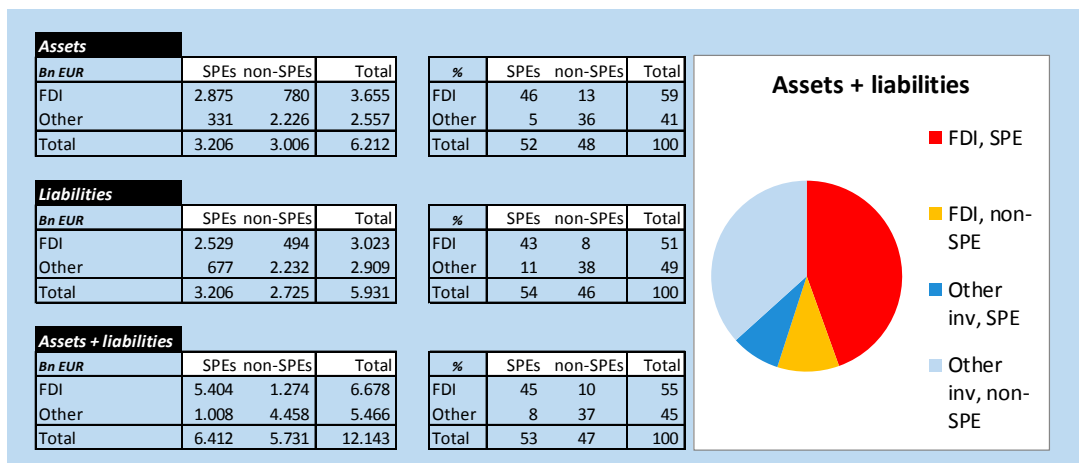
Assets

| Bn EUR | SPEs | non-SPEs | Total |
|---|---|---|---|
| FDI | 2.875 | 780 | 3.655 |
| Other | 331 | 2.226 | 2.557 |
| Total | 3.206 | 3.006 | 6.212 |

| % | SPEs | non-SPEs | Total |
|---|---|---|---|
| FDI | 46 | 13 | 59 |
| Other | 5 | 36 | 41 |
| Total | 52 | 48 | 100 |

Liabilities

| Bn EUR | SPEs | non-SPEs | Total |
|---|---|---|---|
| FDI | 2.529 | 494 | 3.023 |
| Other | 677 | 2.232 | 2.909 |
| Total | 3.206 | 2.725 | 5.931 |

| % | SPEs | non-SPEs | Total |
|---|---|---|---|
| FDI | 43 | 8 | 51 |
| Other | 11 | 38 | 49 |
| Total | 54 | 46 | 100 |

Assets + liabilities

| Bn EUR | SPEs | non-SPEs | Total |
|---|---|---|---|
| FDI | 5.404 | 1.274 | 6.678 |
| Other | 1.008 | 4.458 | 5.466 |
| Total | 6.412 | 5.731 | 12.143 |

| % | SPEs | non-SPEs | Total |
|---|---|---|---|
| FDI | 45 | 10 | 55 |
| Other | 8 | 37 | 45 |
| Total | 53 | 47 | 100 |

Assets + liabilities

FDI, SPE
FDI, non-SPE
Other inv, SPE
Other inv, non-SPE